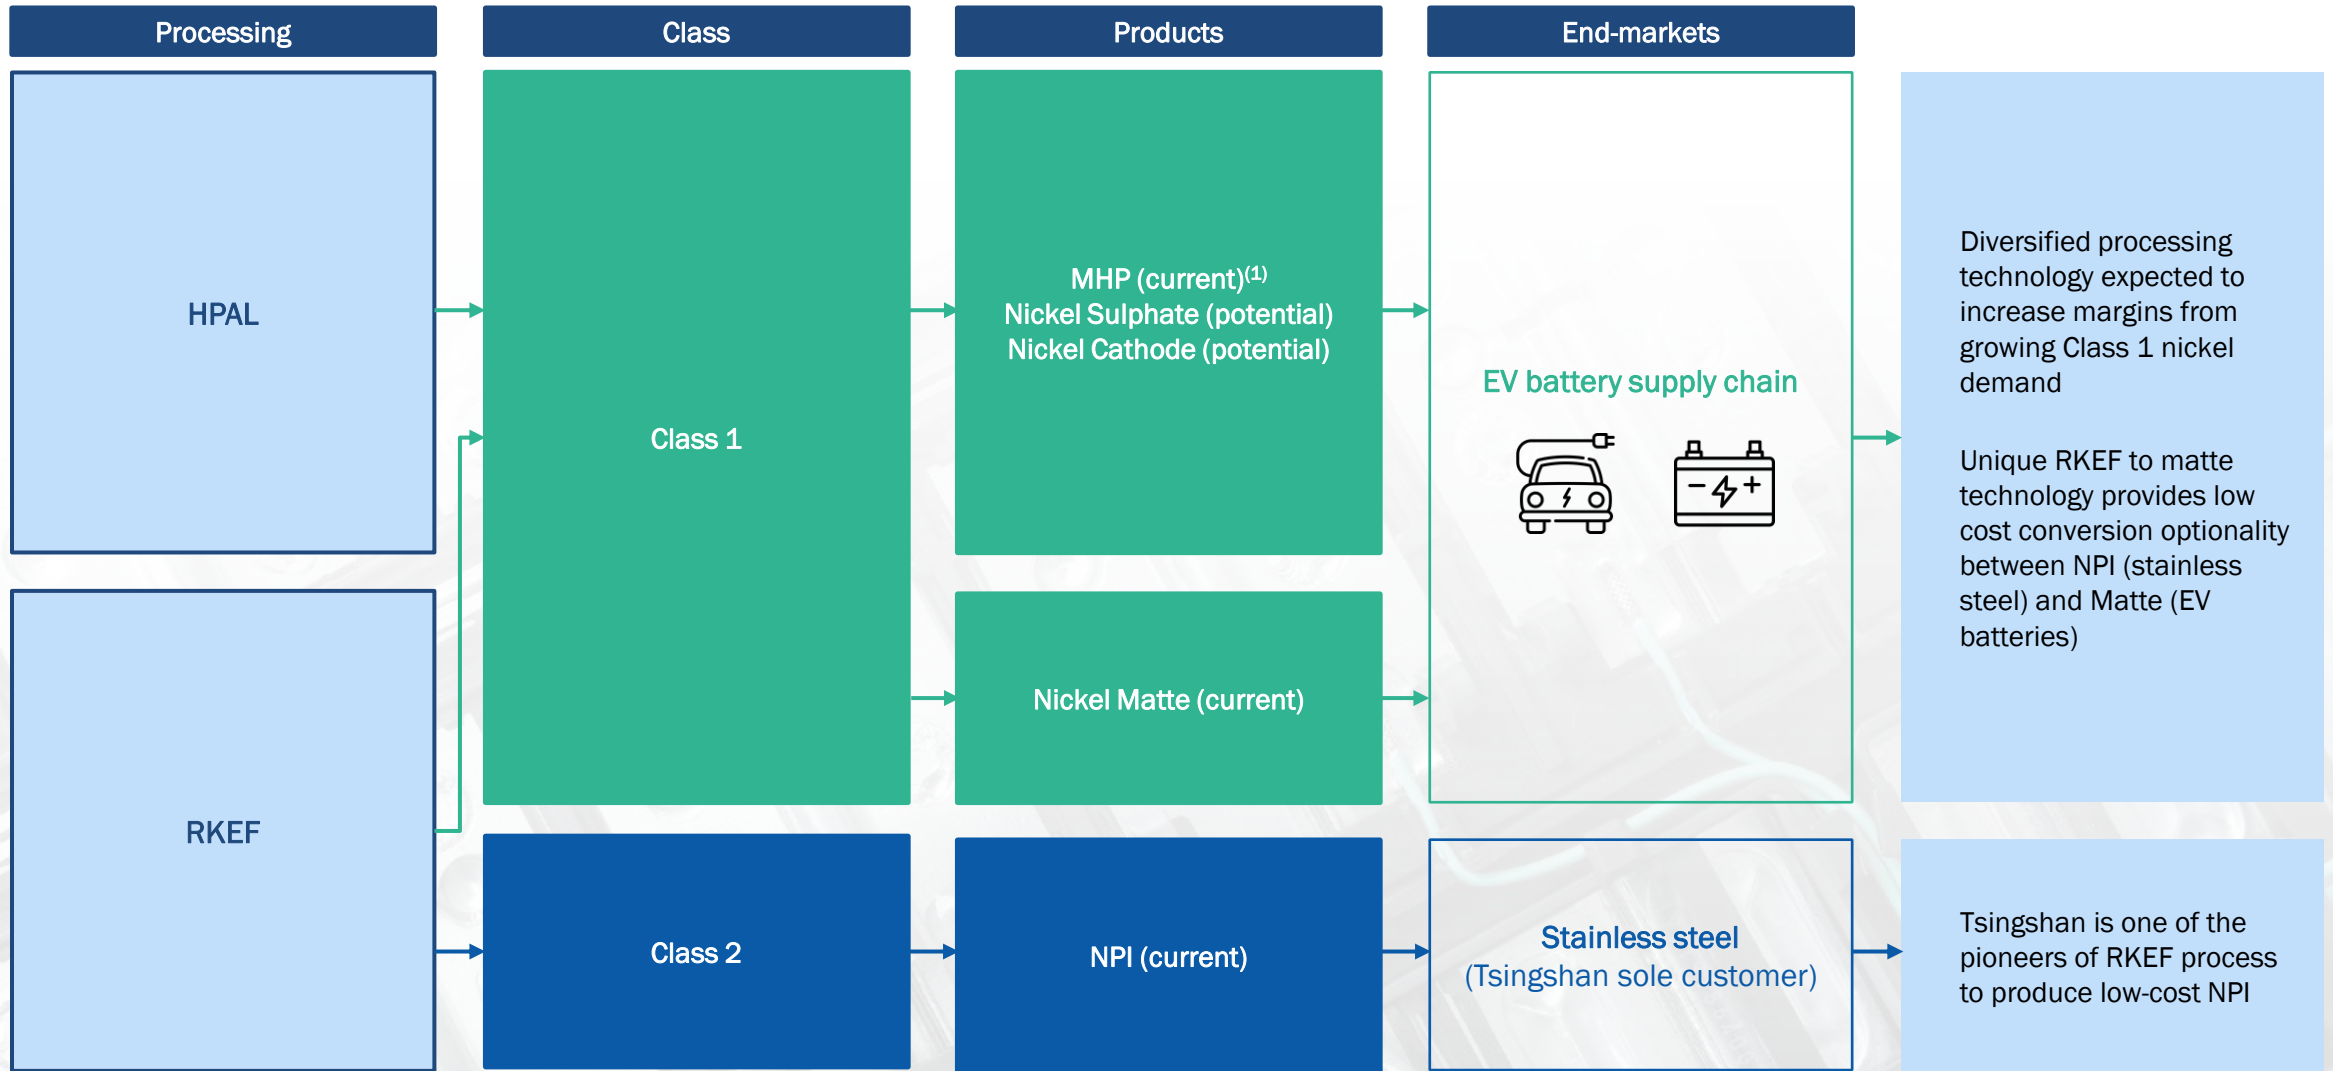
Processing

Class

Products

End-markets

HPAL

Class 1

MHP (current)$^{(1)}$
Nickel Sulphate (potential)
Nickel Cathode (potential)

EV battery supply chain

Diversified processing technology expected to increase margins from growing Class 1 nickel demand

Unique RKEF to matte technology provides low cost conversion optionality between NPI (stainless steel) and Matte (EV batteries)

Nickel Matte (current)

RKEF

Class 2

NPI (current)

Stainless steel
(Tsingshan sole customer)

Tsingshan is one of the pioneers of RKEF process to produce low-cost NPI